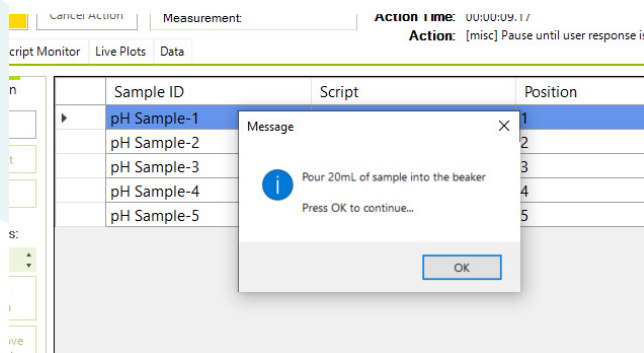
Cancel Action
Measurement:
Action Time: 00:00:09.17
Action: [misc] Pause until user response is

cript Monitor
Live Plots
Data

n

t

s:

ve

| | Sample ID | Script | Position |
|---|---|---|---|
| ▸ | pH Sample-1 | | 1 |
| | pH Sample-2 | | 2 |
| | pH Sample-3 | | 3 |
| | pH Sample-4 | | 4 |
| | pH Sample-5 | | 5 |

Message

Pour 20mL of sample into the beaker

Press OK to continue...

OK